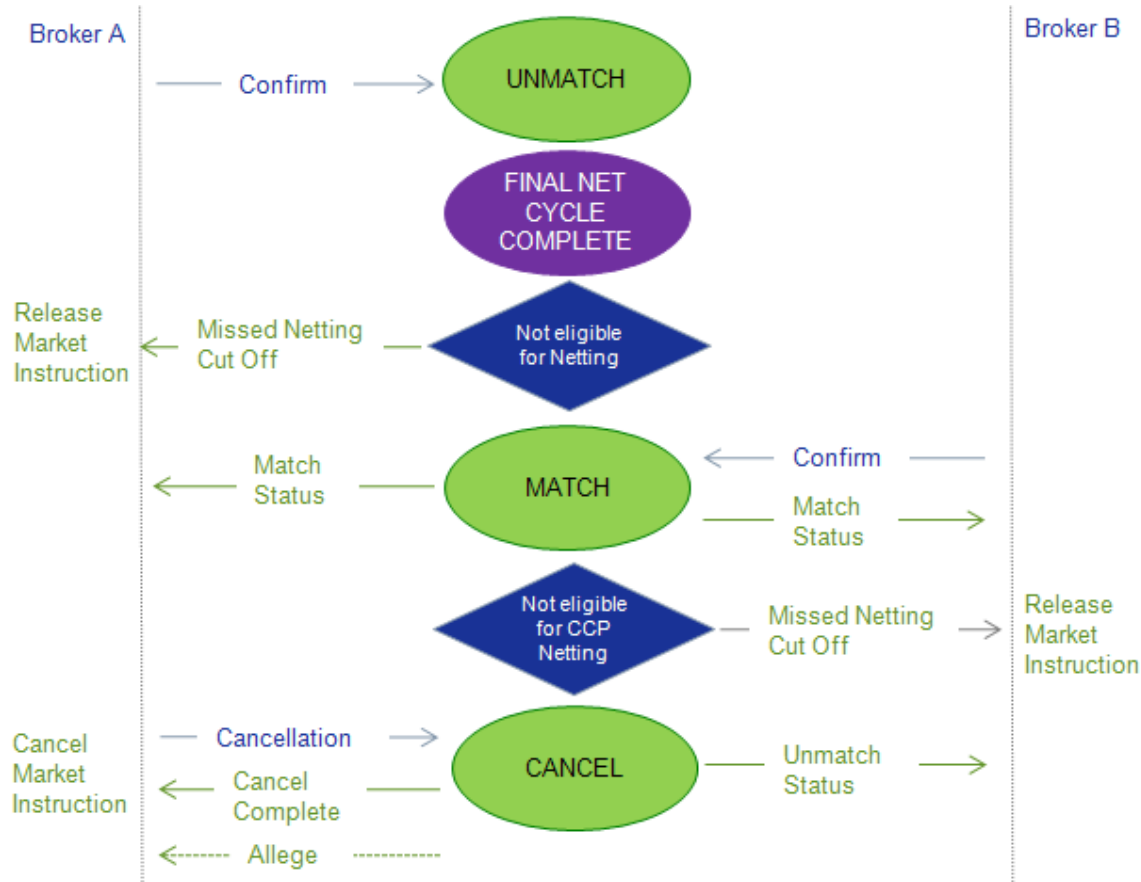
Broker A

Broker B

Confirm

UNMATCH

FINAL NET CYCLE COMPLETE

Release Market Instruction

Missed Netting Cut Off

Not eligible for Netting

Match Status

MATCH

Confirm

Match Status

Not eligible for CCP Netting

Missed Netting Cut Off

Release Market Instruction

Cancel Market Instruction

Cancellation

CANCEL

Unmatch Status

Cancel Complete

Allege